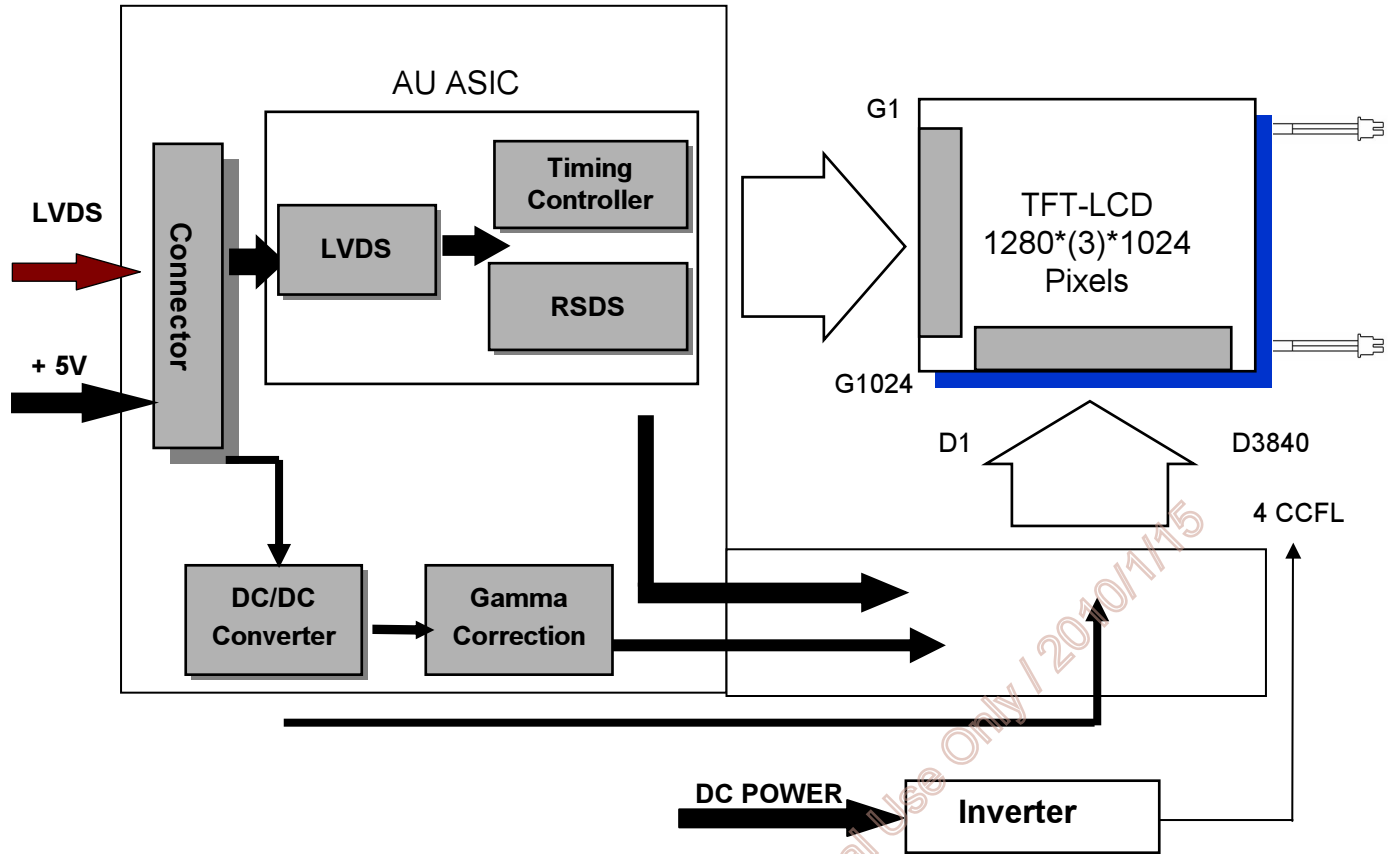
AU ASIC

LVDS

+ 5V

Connector

LVDS

Timing Controller

RSDS

G1

TFT-LCD 1280*(3)*1024 Pixels

G1024

D1

D3840

4 CCFL

DC/DC Converter

Gamma Correction

DC POWER

Inverter

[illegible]l Use Only / 2010/1/15